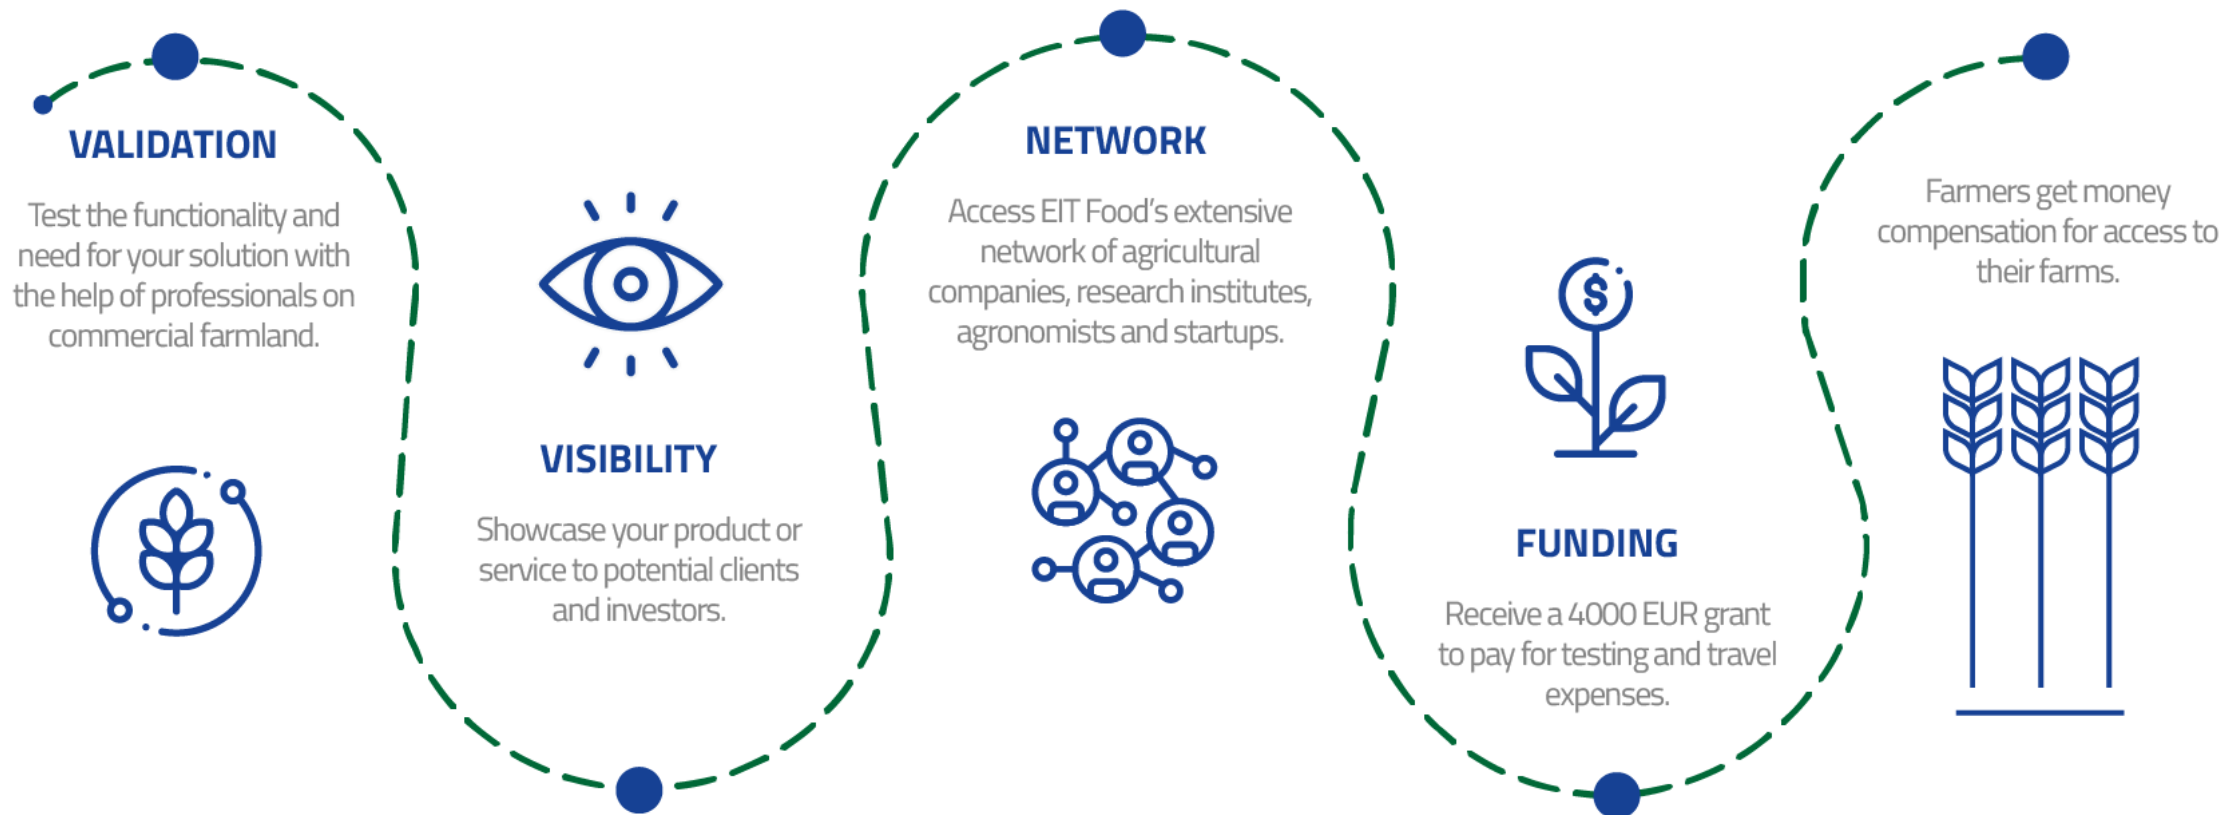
VALIDATION

Test the functionality and need for your solution with the help of professionals on commercial farmland.

VISIBILITY

Showcase your product or service to potential clients and investors.

NETWORK

Access EIT Food's extensive network of agricultural companies, research institutes, agronomists and startups.

FUNDING

Receive a 4000 EUR grant to pay for testing and travel expenses.

Farmers get money compensation for access to their farms.